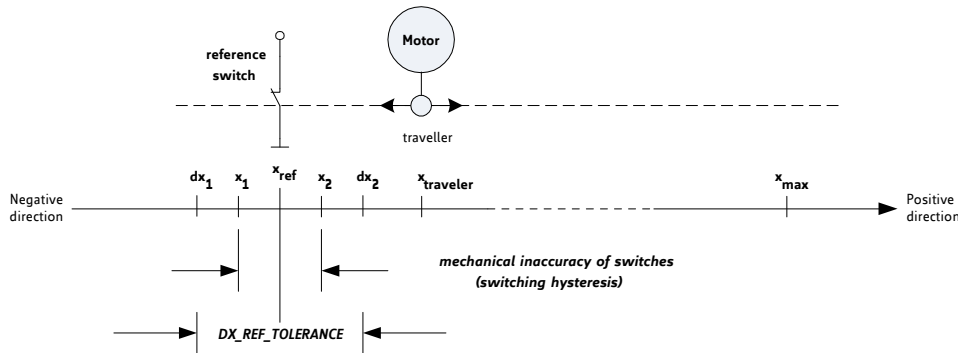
Motor

reference switch

traveller

Negative direction

$dx_1$ $x_1$ $x_{ref}$ $x_2$ $dx_2$ $x_{traveler}$ $x_{max}$

Positive direction

mechanical inaccuracy of switches (switching hysteresis)

DX_REF_TOLERANCE